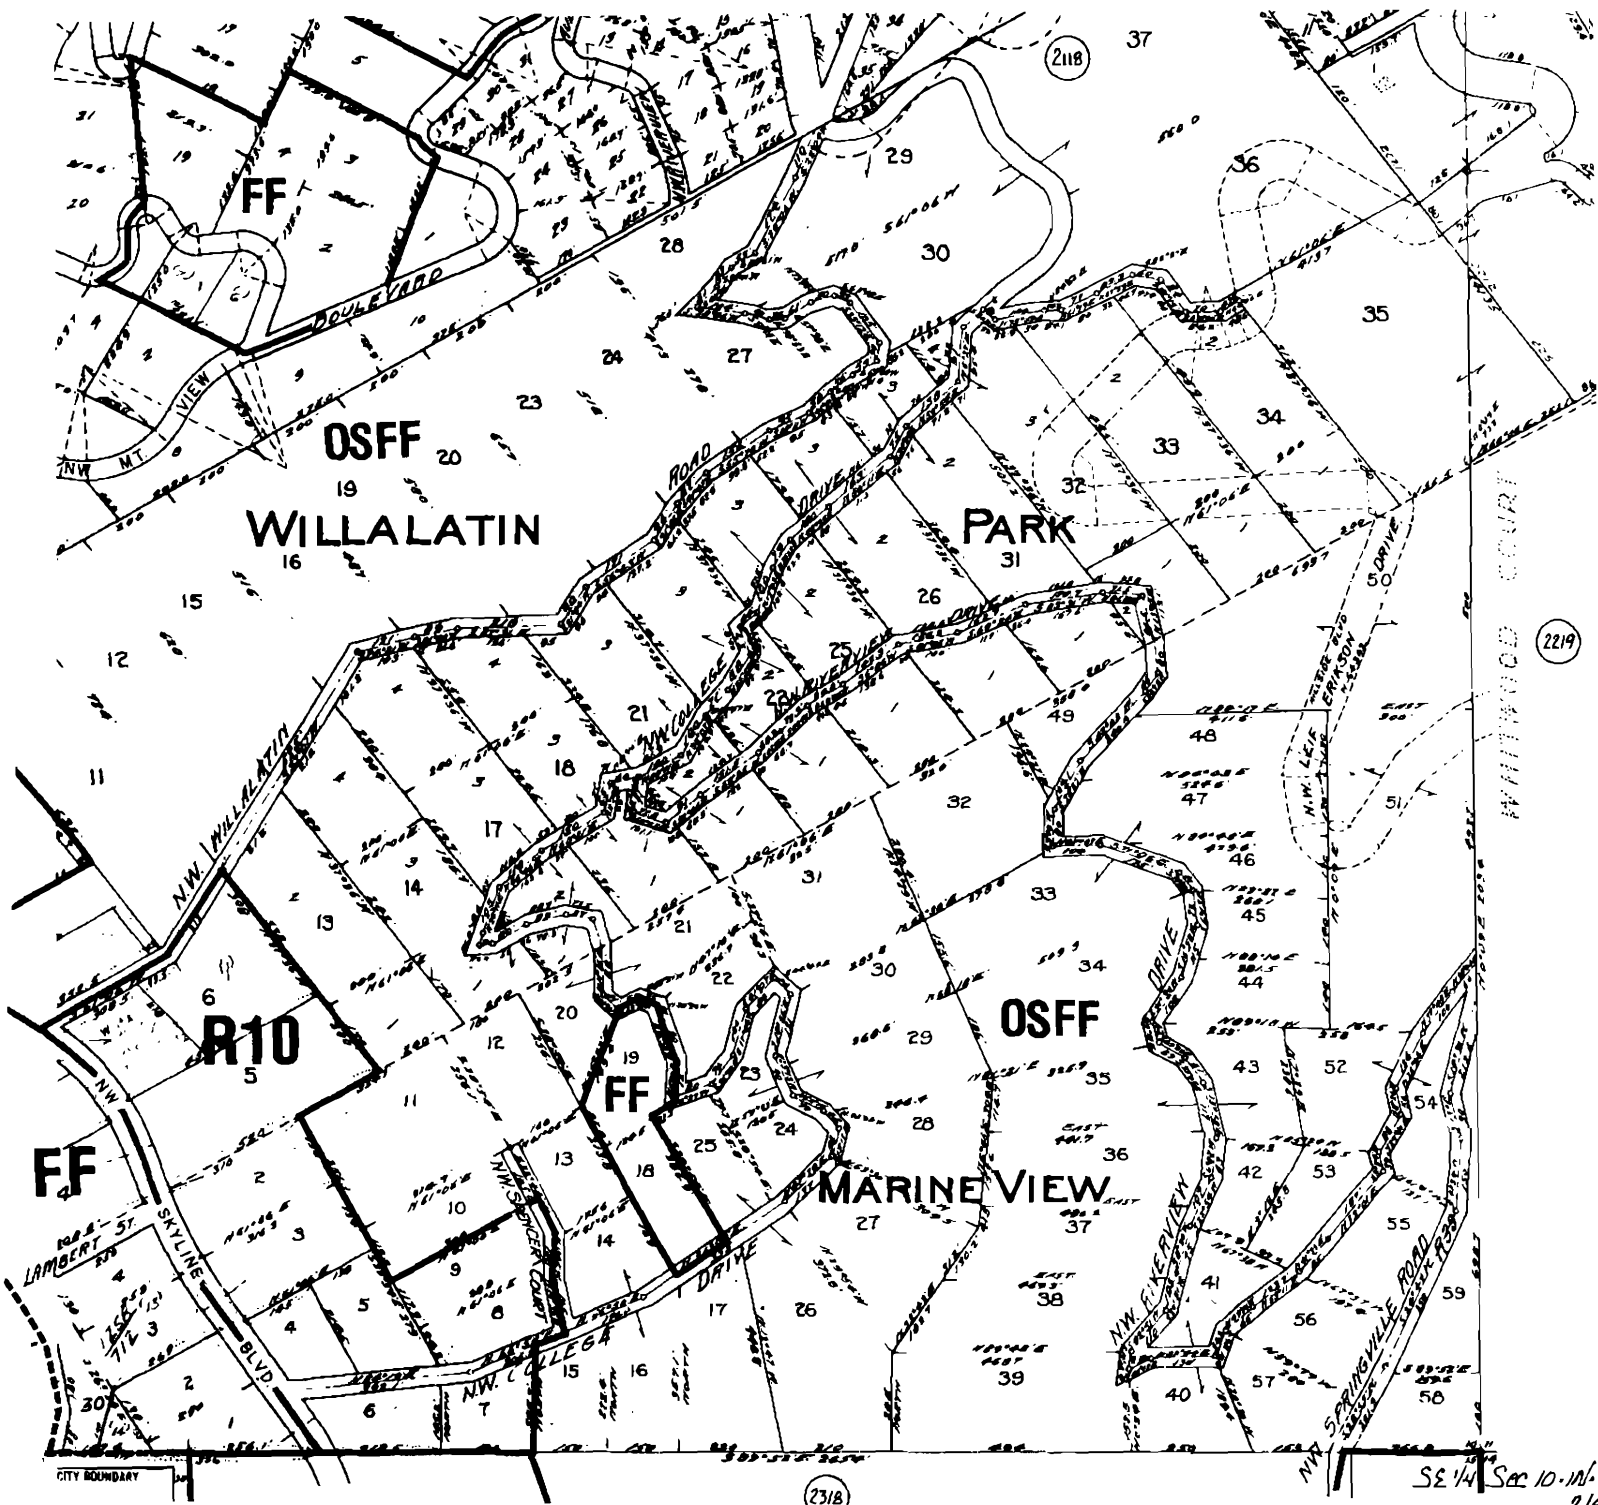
2118
37
FF
BOULEVARD
NW MT. VIEW
29
30
28
24
27
23
35
36
OSFF
20
19
WILLALATIN
PARK
16
15
12
11
34
33
32
31
26
25
ROAD
DRIVE
NW COLLEGE
RIVERVIEW
DRIVE
21
22
18
17
14
13
NW. WILLALATIN
6
R10
5
FF
4
LAMBERT ST.
NW SKYLINE BLVD.
3
2
30
1
49
48
47
46
45
44
43
42
41
40
50
51
52
53
54
55
56
57
58
59
NW LEIF ERIKSON DRIVE
2219
32
33
34
OSFF
35
36
37
38
39
30
29
28
27
26
31
19
FF
20
21
22
23
24
25
MARINE VIEW
NW SPENCER COURT
NW COLLEGE DRIVE
NW RIVERVIEW DRIVE
NW SPRINGVILLE ROAD
10
11
12
9
8
7
6
5
4
3
2
13
14
15
16
17
18
CITY BOUNDARY
2318
SE 1/4 Sec 10-1N